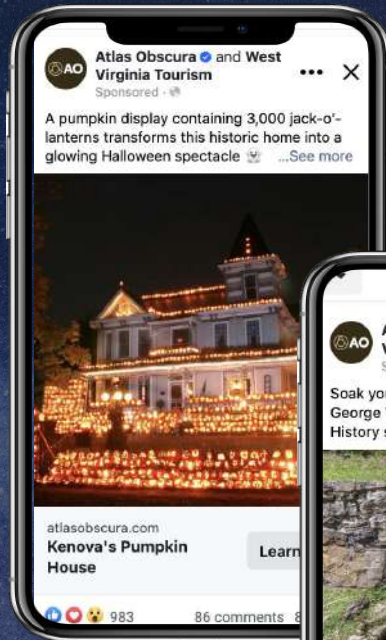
AO Atlas Obscura and West Virginia Tourism
Sponsored ·

A pumpkin display containing 3,000 jack-o'-lanterns transforms this historic home into a glowing Halloween spectacle ...See more

atlasobscura.com
Kenova's Pumpkin House

Learn

983 86 comments 8

AO A
V
S

Soak you
George
History s